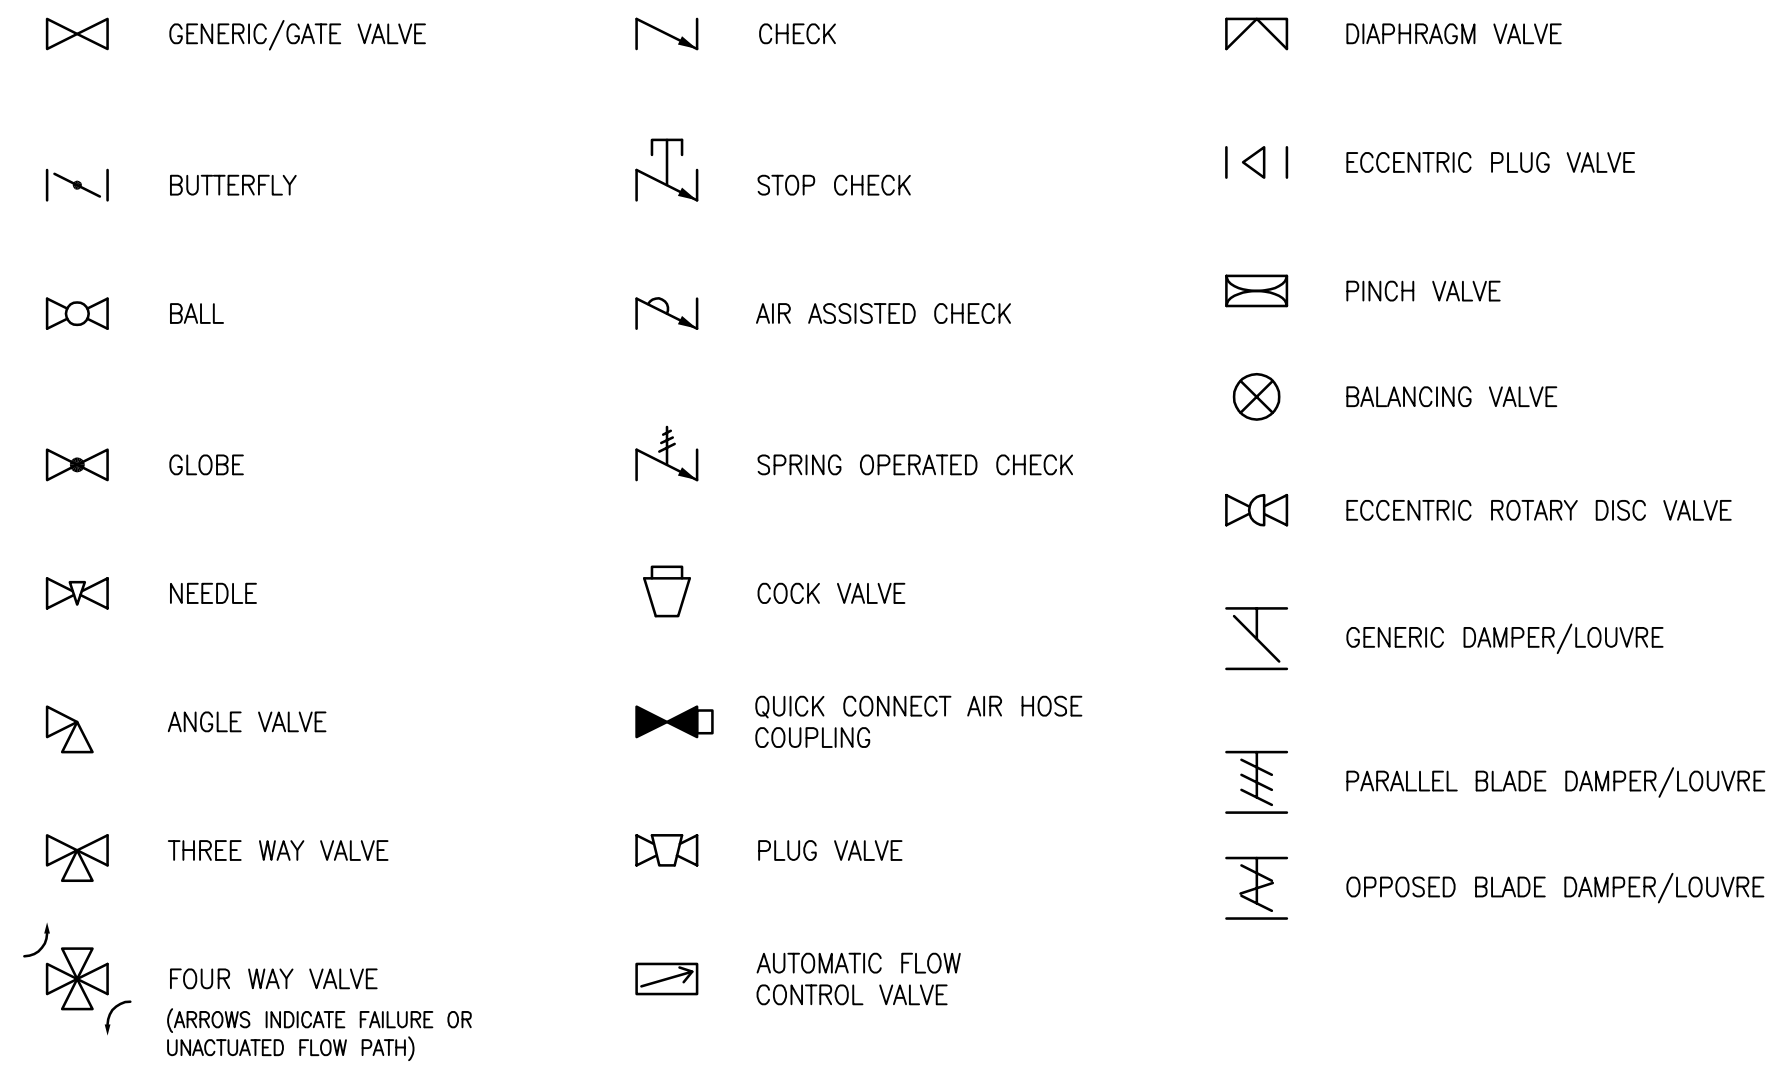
GENERIC/GATE VALVE

BUTTERFLY

BALL

GLOBE

NEEDLE

ANGLE VALVE

THREE WAY VALVE

FOUR WAY VALVE
(ARROWS INDICATE FAILURE OR UNACTUATED FLOW PATH)

CHECK

STOP CHECK

AIR ASSISTED CHECK

SPRING OPERATED CHECK

COCK VALVE

QUICK CONNECT AIR HOSE COUPLING

PLUG VALVE

AUTOMATIC FLOW CONTROL VALVE

DIAPHRAGM VALVE

ECCENTRIC PLUG VALVE

PINCH VALVE

BALANCING VALVE

ECCENTRIC ROTARY DISC VALVE

GENERIC DAMPER/LOUVRE

PARALLEL BLADE DAMPER/LOUVRE

OPPOSED BLADE DAMPER/LOUVRE